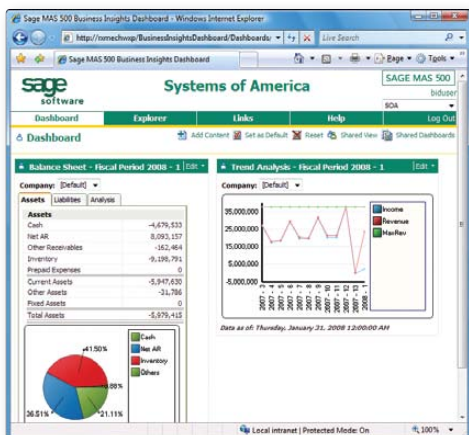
Sage MAS 500 Business Insights Dashboard - Windows Internet Explorer

http://mmechwsp/BusinessInsightsDashboard/Dashboard

Live Search

Sage MAS 500 Business Insights Dashboard

Page ▾ Tools ▾

sage software

Systems of America

SAGE MAS 500

biduser

SOA

Dashboard | Explorer | Links | Help | Log Out

Dashboard

Add Content | Set as Default | Reset | Shared View | Shared Dashboards

Balance Sheet - Fiscal Period 2008 - 1

Edit ▾

Company: [Default]

Assets | Liabilities | Analysis

| Assets | |
|---|---|
| Cash | -4,679,533 |
| Net AR | 8,093,157 |
| Other Receivables | -162,464 |
| Inventory | -9,198,791 |
| Prepaid Expenses | 0 |
| Current Assets | -5,947,630 |
| Other Assets | -31,786 |
| Fixed Assets | 0 |
| Total Assets | -5,979,415 |

41.50%
0.08%
36.51%
21.11%

Cash
Net AR
Inventory
Others

Trend Analysis - Fiscal Period 2008 - 1

Edit ▾

Company: [Default]

35,000,000
25,000,000
15,000,000
5,000,000
-5,000,000

2007 - 1
2007 - 2
2007 - 3
2007 - 4
2007 - 5
2007 - 6
2007 - 7
2007 - 8
2007 - 9
2007 - 10
2007 - 11
2007 - 12
2007 - 13
2008 - 1

Income
Revenue
MaxRev

Data as of: Thursday, January 31, 2008 12:00:00 AM

Local intranet | Protected Mode: On

100%